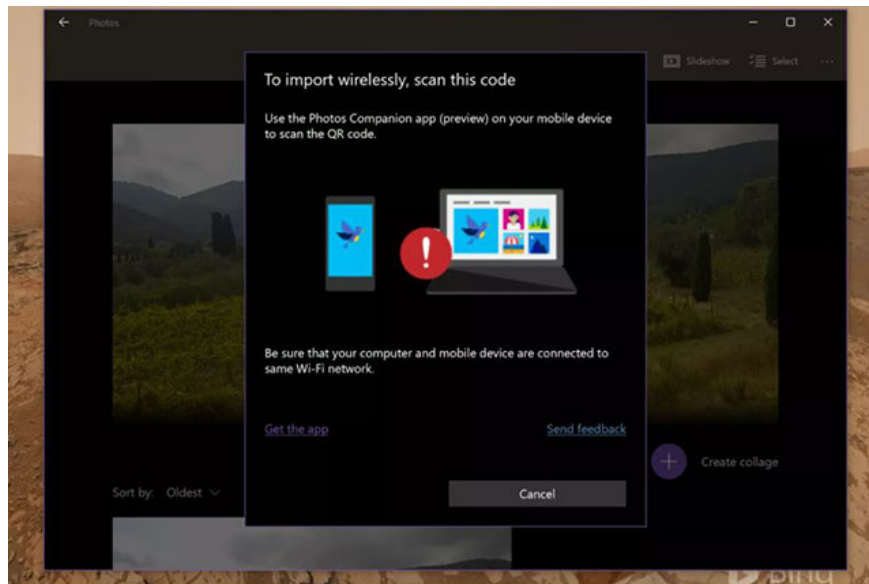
Photos

Slideshow Select ···

To import wirelessly, scan this code

Use the Photos Companion app (preview) on your mobile device to scan the QR code.

Be sure that your computer and mobile device are connected to same Wi-Fi network.

Get the app

Send feedback

Create collage

Sort by: Oldest

Cancel

bing